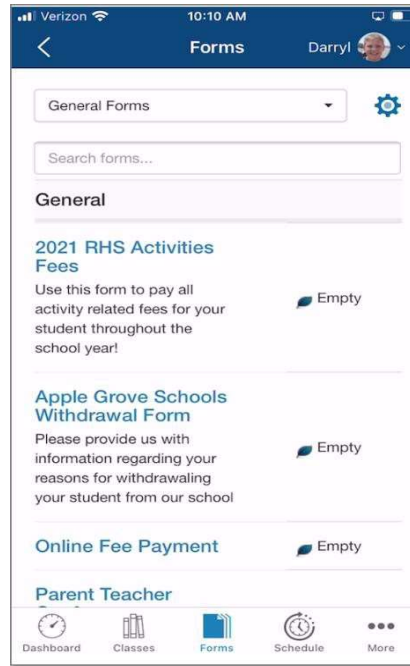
Verizon 10:10 AM

Forms

Darryl

General Forms

Search forms...

General

2021 RHS Activities Fees

Use this form to pay all activity related fees for your student throughout the school year!

Empty

Apple Grove Schools Withdrawal Form

Please provide us with information regarding your reasons for withdrawaling your student from our school

Empty

Online Fee Payment

Empty

Parent Teacher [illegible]

Dashboard Classes Forms Schedule More